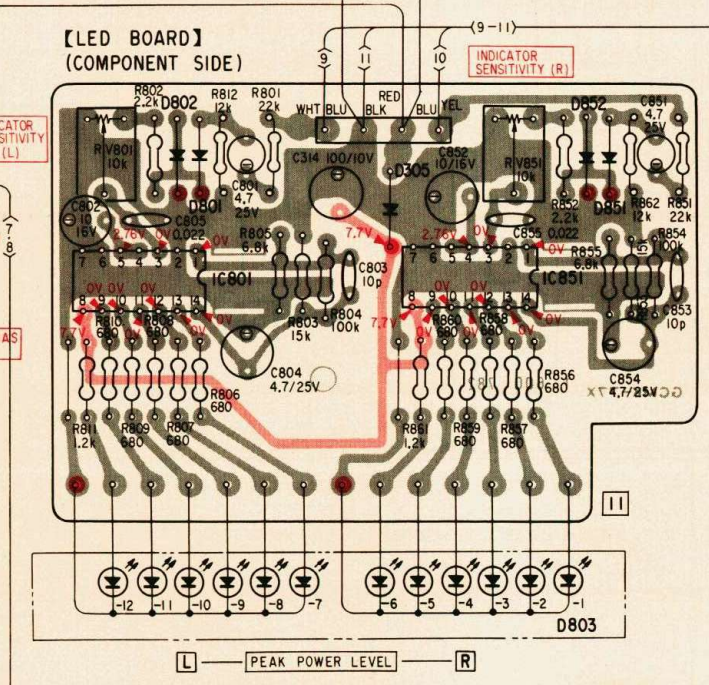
【LED BOARD】
(COMPONENT SIDE)

(9-11)

9 11 10

INDICATOR SENSITIVITY (R)

CATOR SITIVITY (L)

7 8

AS

WHT BLU RED BLK BLU YEL

R802 2.2k D802 R812 12k R801 22k

RV801 10k

C801 4.7 25V

C314 100/10V

C852 10/16V

D305

RV851 10k

D852

C851 4.7 25V

R852 2.2k

D851

R862 12k

R851 22k

D801

C802 10 16V

2.76V 0V

C805 0.022

R805 6.8k

7.7V

2.76V 0V

C855

0V

R855 6.8k

R854 100k

7 6 5 4 3 2 1

IC801

C803 10p

7 6 5 4 3 2 1

IC851

8 9 10 11 12 13 14

0V 0V 0V

7.7V

R810 680 R808 680

0V

R803 15k

R804 100k

8 9 10 11 12 13 14

0V 0V 0V

7.7V

R860 680 R858 680

0V

C853 10p

C804 4.7/25V

R806 680

R856 680

C854 4.7/25V

R811 1.2k R809 680 R807 680

R861 1.2k R859 680 R857 680

11

-12 -11 -10 -9 -8 -7 -6 -5 -4 -3 -2 -1

D803

L PEAK POWER LEVEL R